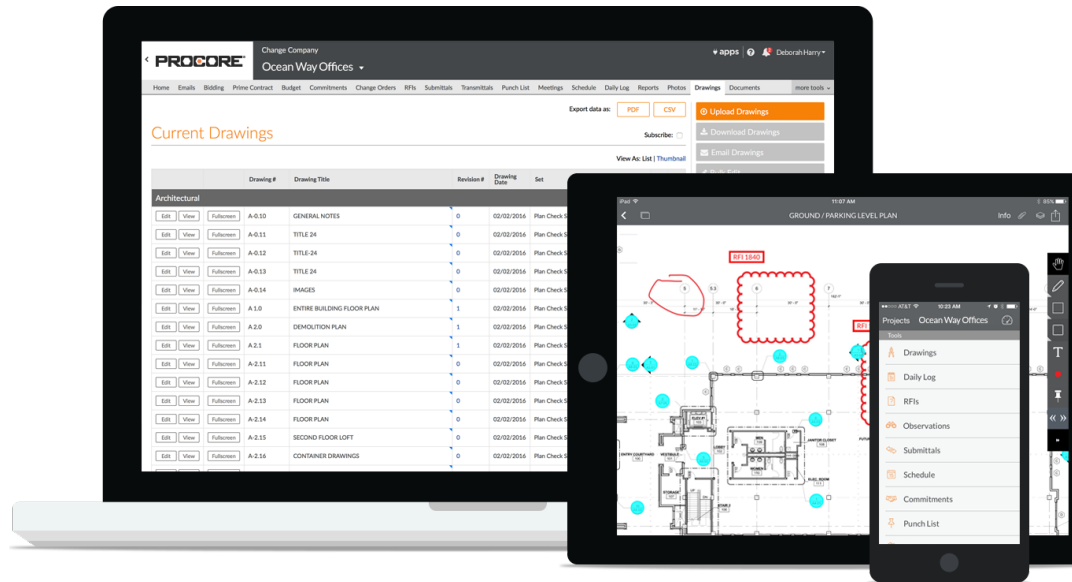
PROCORE

Change Company

Ocean Way Offices

apps

Deborah Harry

Home Emails Bidding Prime Contract Budget Commitments Change Orders RFIs Submittals Transmittals Punch List Meetings Schedule Daily Log Reports Photos Drawings Documents more tools

Export data as: PDF CSV

Upload Drawings

Download Drawings

Email Drawings

Current Drawings

Subscribe:

View As: List | Thumbnail

| | Drawing # | Drawing Title | Revision # | Drawing Date | Set |
|---|---|---|---|---|---|
| Architectural | | | | | |
| Edit View Fullscreen | A-0.10 | GENERAL NOTES | 0 | 02/02/2016 | Plan Check S |
| Edit View Fullscreen | A-0.11 | TITLE 24 | 0 | 02/02/2016 | Plan Check S |
| Edit View Fullscreen | A-0.12 | TITLE 24 | 0 | 02/02/2016 | Plan Check S |
| Edit View Fullscreen | A-0.13 | TITLE 24 | 0 | 02/02/2016 | Plan Check S |
| Edit View Fullscreen | A-0.14 | IMAGES | 0 | 02/02/2016 | Plan Check S |
| Edit View Fullscreen | A 1.0 | ENTIRE BUILDING FLOOR PLAN | 1 | 02/02/2016 | Plan Check S |
| Edit View Fullscreen | A 2.0 | DEMOLITION PLAN | 1 | 02/02/2016 | Plan Check S |
| Edit View Fullscreen | A 2.1 | FLOOR PLAN | 1 | 02/02/2016 | Plan Check S |
| Edit View Fullscreen | A-2.11 | FLOOR PLAN | 0 | 02/02/2016 | Plan Check S |
| Edit View Fullscreen | A-2.12 | FLOOR PLAN | 0 | 02/02/2016 | Plan Check S |
| Edit View Fullscreen | A-2.13 | FLOOR PLAN | 0 | 02/02/2016 | Plan Check S |
| Edit View Fullscreen | A-2.14 | FLOOR PLAN | 0 | 02/02/2016 | Plan Check S |
| Edit View Fullscreen | A-2.15 | SECOND FLOOR LOFT | 0 | 02/02/2016 | Plan Check S |
| Edit View Fullscreen | A-2.16 | CONTAINER DRAWINGS | 0 | 02/02/2016 | Plan Check S |

iPad 11:07 AM 85%

GROUND / PARKING LEVEL PLAN

Info

RFI 1840

RFI

AT&T 12:23 AM

Projects Ocean Way Offices

Tools

Drawings

Daily Log

RFIs

Observations

Submittals

Schedule

Commitments

Punch List